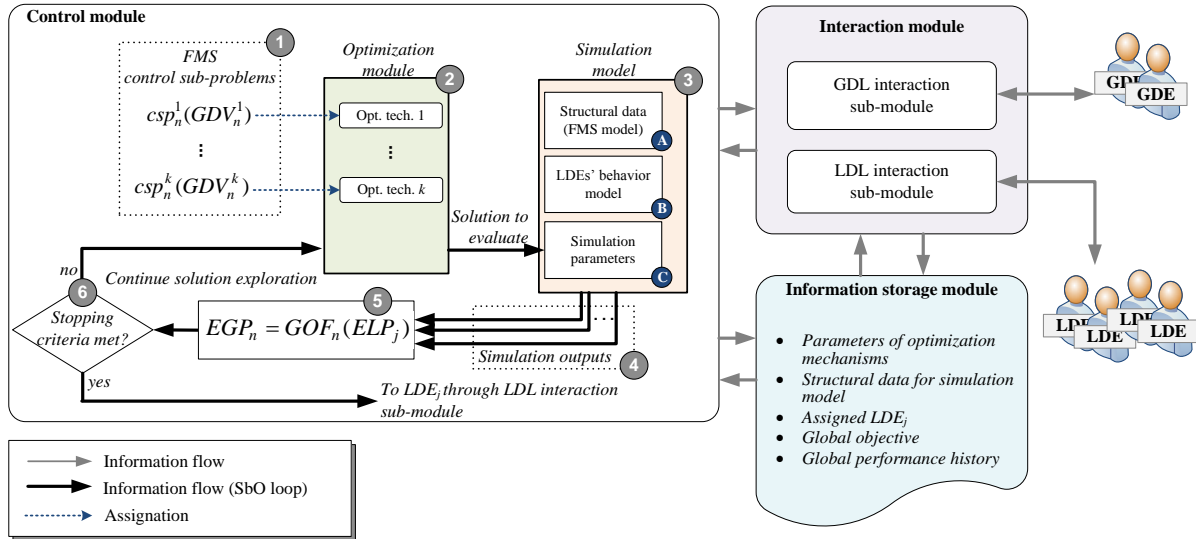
Control module

1
FMS control sub-problems
$csp_n^1(GDV_n^1)$
⋮
$csp_n^k(GDV_n^k)$

Optimization module
2
Opt. tech. 1
⋮
Opt. tech. $k$

Simulation model
3
Structural data (FMS model)
A
LDEs' behavior model
B
Simulation parameters
C

Solution to evaluate

no
6
Continue solution exploration
Stopping criteria met?
yes

5
$EGP_n = GOF_n(ELP_j)$

Simulation outputs
4

To LDE$_j$ through LDL interaction sub-module

Interaction module
GDL interaction sub-module
LDL interaction sub-module

GDE
GDE

Information storage module
- Parameters of optimization mechanisms
- Structural data for simulation model
- Assigned LDE$_j$
- Global objective
- Global performance history

LDE
LDE
LDE
LDE

Information flow
Information flow (SbO loop)
Assignation